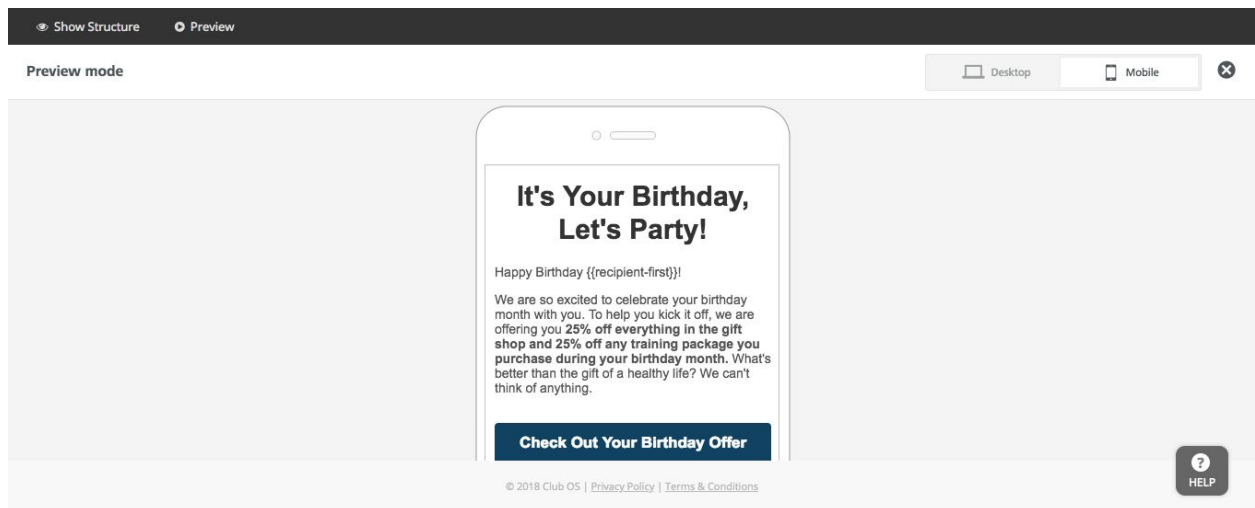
Show Structure Preview

Preview mode

Desktop Mobile

It's Your Birthday, Let's Party!

Happy Birthday {{recipient-first}}!

We are so excited to celebrate your birthday month with you. To help you kick it off, we are offering you **25% off everything in the gift shop and 25% off any training package you purchase during your birthday month.** What's better than the gift of a healthy life? We can't think of anything.

Check Out Your Birthday Offer

© 2018 Club OS | Privacy Policy | Terms & Conditions

HELP